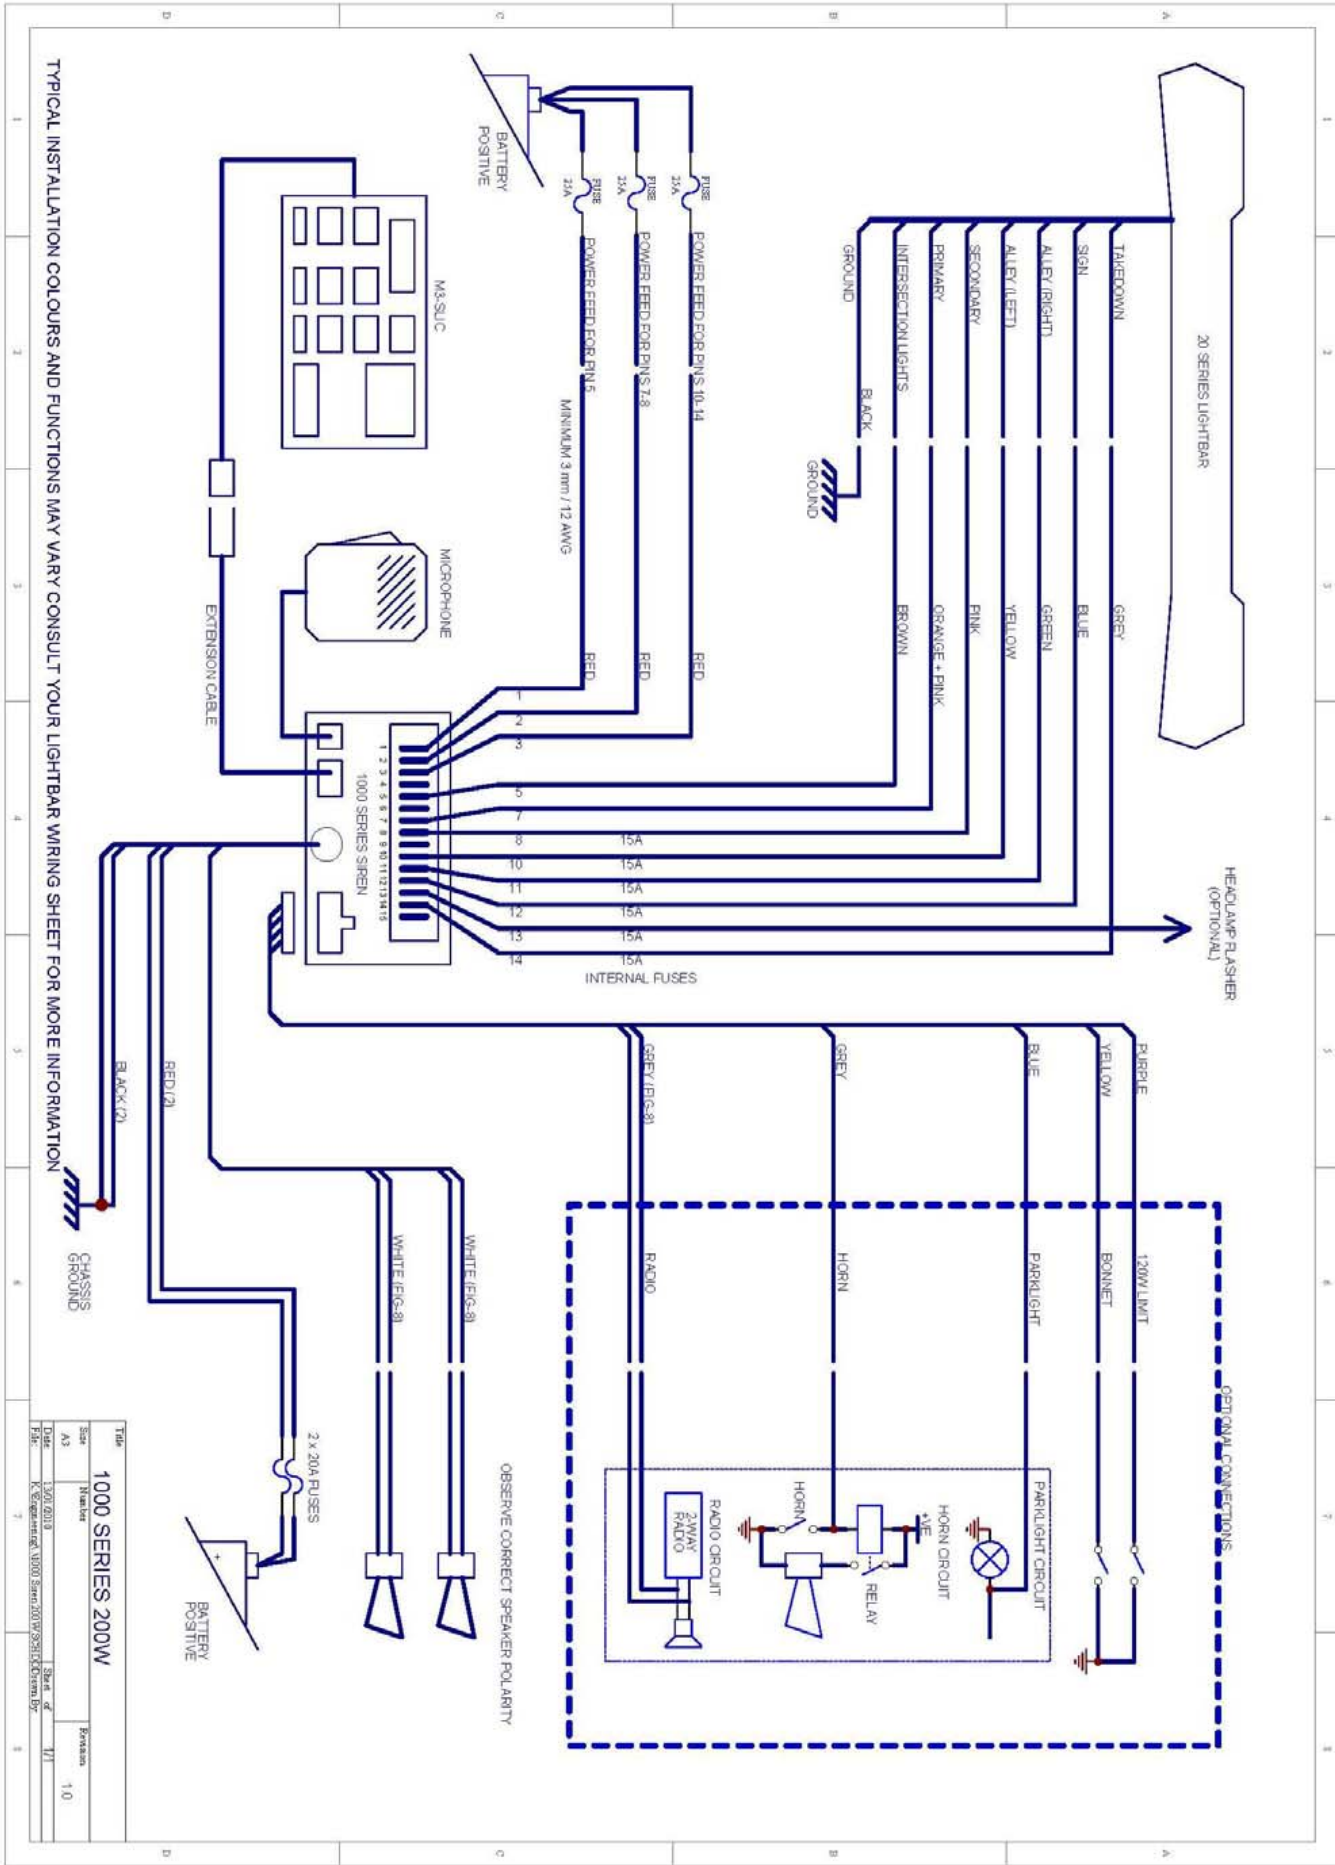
TYPICAL INSTALLATION COLOURS AND FUNCTIONS MAY VARY CONSULT YOUR LIGHTBAR WIRING SHEET FOR MORE INFORMATION

BATTERY POSITIVE

FUSE 25A
FUSE 25A
FUSE 25A

POWER FEED FOR PIN 5
POWER FEED FOR PINS 7-8
POWER FEED FOR PINS 10-14

MINIMUM 3 mm / 12 AWG

RED
RED
RED

M3-SLIC

20 SERIES LIGHTBAR

TAKEDOWN
SIGN
ALLEY (RIGHT)
ALLEY (LEFT)
SECONDARY
PRIMARY
INTERSECTION LIGHTS
GROUND

BLACK
GROUND

GREY
BLUE
GREEN
YELLOW
PINK
ORANGE + PINK
BROWN

MICROPHONE

EXTENSION CABLE

1 2 3 4 5 6 7 8 9 10 11 12 13 14 15
1000 SERIES SIREN

1
2
3
5
7
8 15A
10 15A
11 15A
12 15A
13 15A
14 15A
INTERNAL FUSES

HEADLAMP FLASHER (OPTIONAL)

PURPLE
YELLOW
BLUE
GREY
GREY (FIG-8)

OPTIONAL CONNECTIONS
120W LIMIT
BONNET
PARKLIGHT
HORN
RADIO

PARKLIGHT CIRCUIT
HORN CIRCUIT
+VE
RELAY
HORN
RADIO CIRCUIT
2-WAY RADIO

BLACK (2)
RED (2)

WHITE (FIG-8)
WHITE (FIG-8)

CHASSIS GROUND

2 x 20A FUSES

BATTERY POSITIVE

OBSERVE CORRECT SPEAKER POLARITY

Title
1000 SERIES 200W
Size A3
Number
Revision 1.0
Date 13/01/2010
Sheet 1 of 1
File: K:\Engineering\1000 Siren 200W\SCHDCDiagram.Bgr